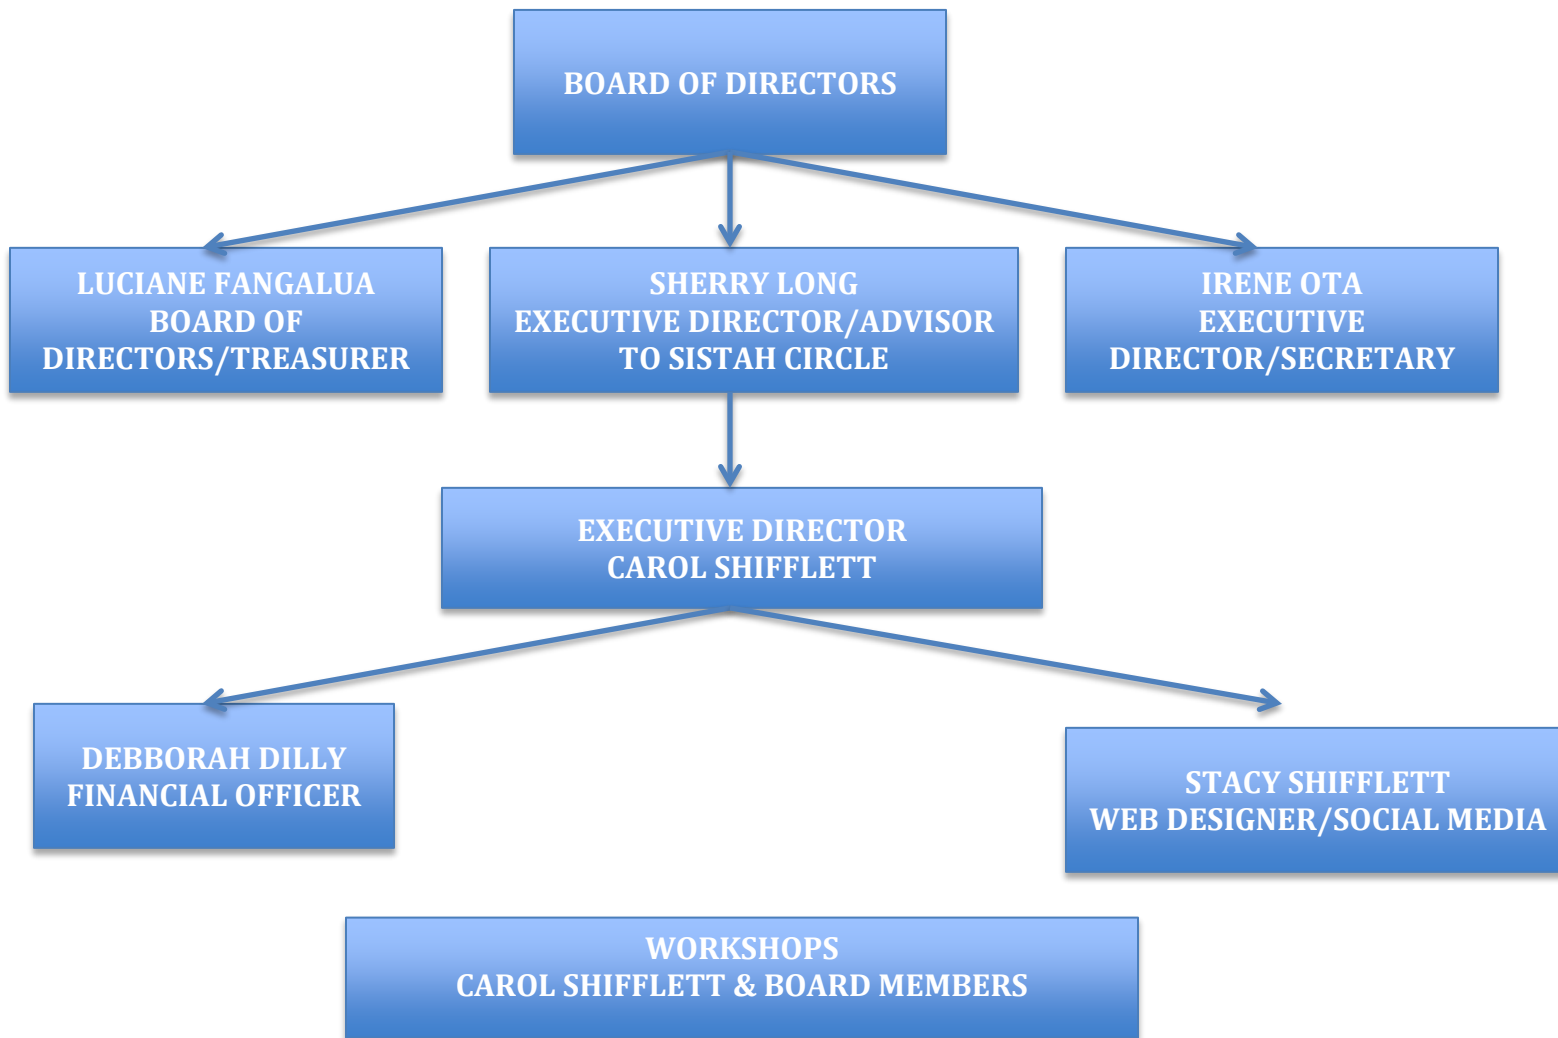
BOARD OF DIRECTORS

LUCIANE FANGALUA
BOARD OF DIRECTORS/TREASURER

SHERRY LONG
EXECUTIVE DIRECTOR/ADVISOR TO SISTAH CIRCLE

IRENE OTA
EXECUTIVE DIRECTOR/SECRETARY

EXECUTIVE DIRECTOR
CAROL SHIFFLETT

DEBBORAH DILLY
FINANCIAL OFFICER

STACY SHIFFLETT
WEB DESIGNER/SOCIAL MEDIA

WORKSHOPS
CAROL SHIFFLETT & BOARD MEMBERS